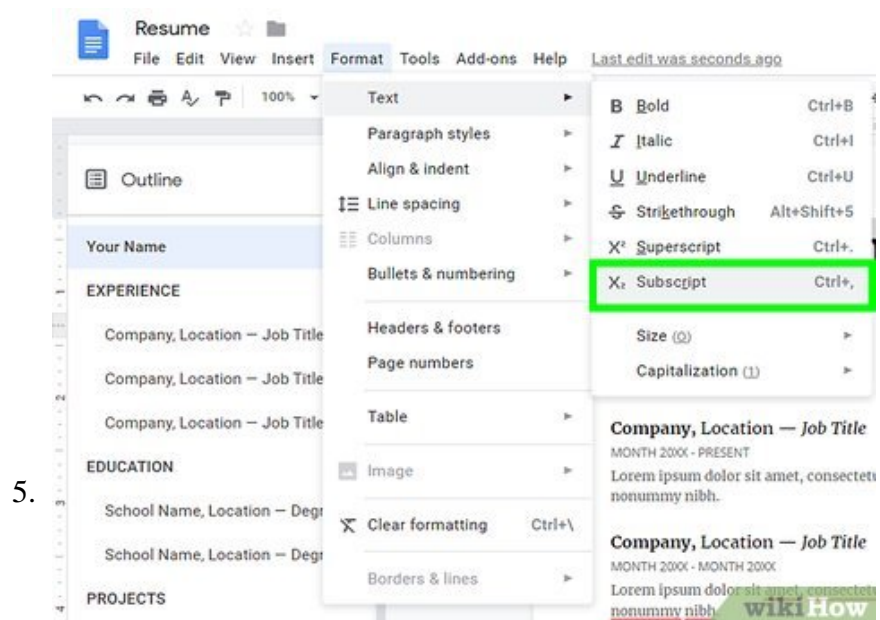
5.

Resume

File Edit View Insert Format Tools Add-ons Help Last edit was seconds ago

100%

Outline

Your Name

EXPERIENCE

Company, Location — Job Title

Company, Location — Job Title

Company, Location — Job Title

EDUCATION

School Name, Location — Degr

School Name, Location — Degr

PROJECTS

Text

Paragraph styles

Align & indent

Line spacing

Columns

Bullets & numbering

Headers & footers

Page numbers

Table

Image

Clear formatting Ctrl+\

Borders & lines

B Bold Ctrl+B

I Italic Ctrl+I

U Underline Ctrl+U

Strikethrough Alt+Shift+5

$X^2$ Superscript Ctrl+.

$X_2$ Subscript Ctrl+,

Size (0)

Capitalization (1)

Company, Location — Job Title

MONTH 20XX - PRESENT

Lorem ipsum dolor sit amet, consectetu nonummy nibh.

Company, Location — Job Title

MONTH 20XX - MONTH 20XX

Lorem ipsum dolor sit amet, consectetu nonummy nibh

wikiHow